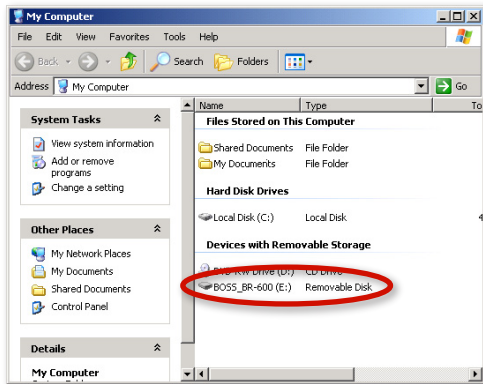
My Computer

File Edit View Favorites Tools Help

Back Search Folders

Address My Computer Go

System Tasks

View system information

Add or remove programs

Change a setting

Other Places

My Network Places

My Documents

Shared Documents

Control Panel

Details

My Computer

| Name | Type | To |
|---|---|---|
| Files Stored on This Computer | | |
| Shared Documents | File Folder | |
| My Documents | File Folder | |
| Hard Disk Drives | | |
| Local Disk (C:) | Local Disk | |
| Devices with Removable Storage | | |
| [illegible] (D:) | CD Drive | |
| BOSS_BR-600 (E:) | Removable Disk | |